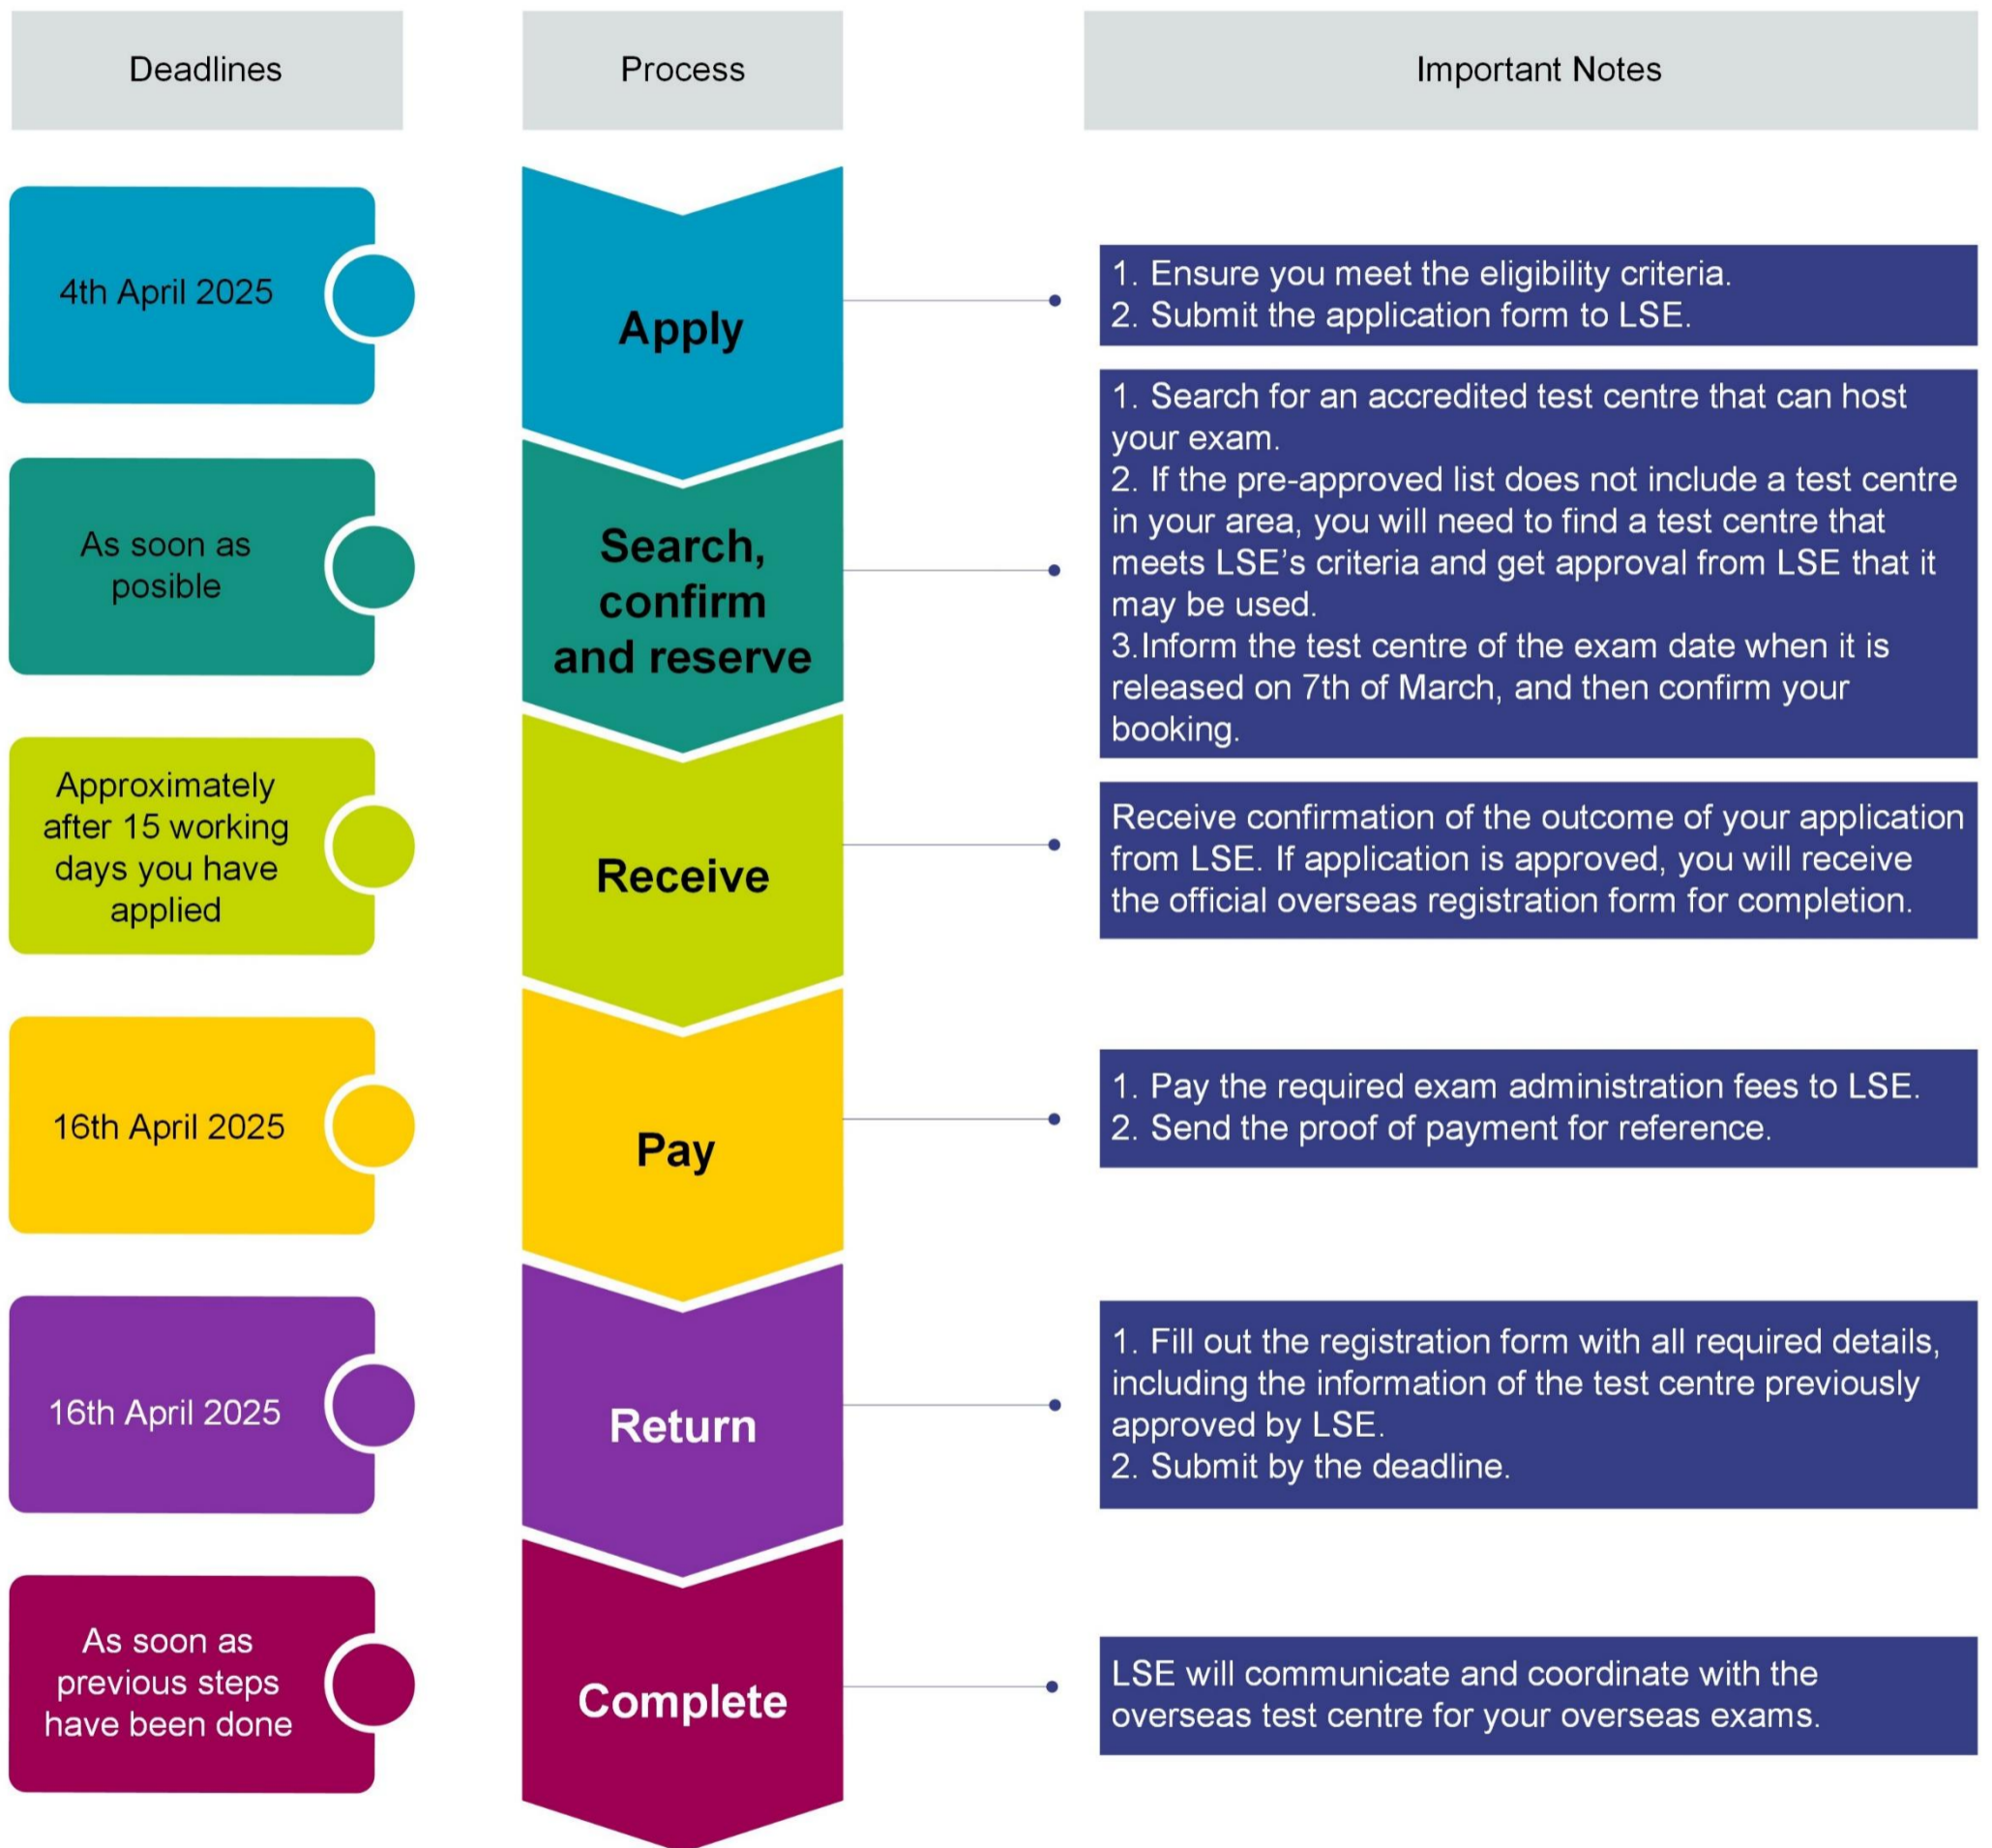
| Deadlines | Process | Important Notes |
|---|---|---|
| 4th April 2025 | Apply | 1. Ensure you meet the eligibility criteria. 2. Submit the application form to LSE. |
| As soon as posible | Search, confirm and reserve | 1. Search for an accredited test centre that can host your exam. 2. If the pre-approved list does not include a test centre in your area, you will need to find a test centre that meets LSE's criteria and get approval from LSE that it may be used. 3.Inform the test centre of the exam date when it is released on 7th of March, and then confirm your booking. |
| Approximately after 15 working days you have applied | Receive | Receive confirmation of the outcome of your application from LSE. If application is approved, you will receive the official overseas registration form for completion. |
| 16th April 2025 | Pay | 1. Pay the required exam administration fees to LSE. 2. Send the proof of payment for reference. |
| 16th April 2025 | Return | 1. Fill out the registration form with all required details, including the information of the test centre previously approved by LSE. 2. Submit by the deadline. |
| As soon as previous steps have been done | Complete | LSE will communicate and coordinate with the overseas test centre for your overseas exams. |